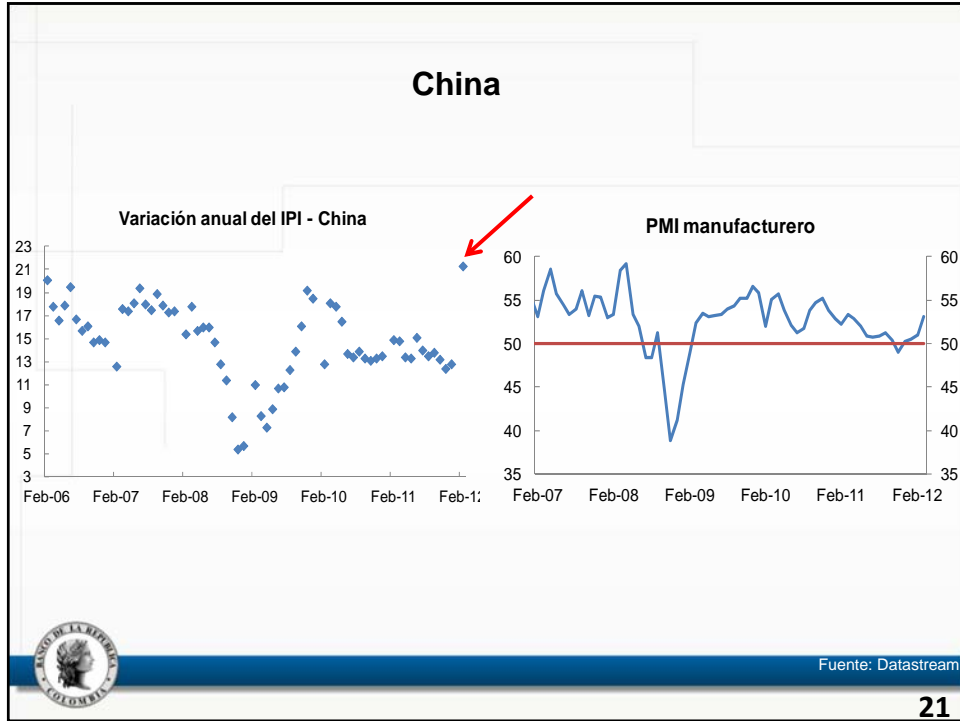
China

Variación anual del IPI - China

23
21
19
17
15
13
11
9
7
5
3

Feb-06 Feb-07 Feb-08 Feb-09 Feb-10 Feb-11 Feb-12

PMI manufacturero

60
55
50
45
40
35

60
55
50
45
40
35

Feb-07 Feb-08 Feb-09 Feb-10 Feb-11 Feb-12

BANCO DE LA REPÚBLICA COLOMBIA

Fuente: Datastream

21